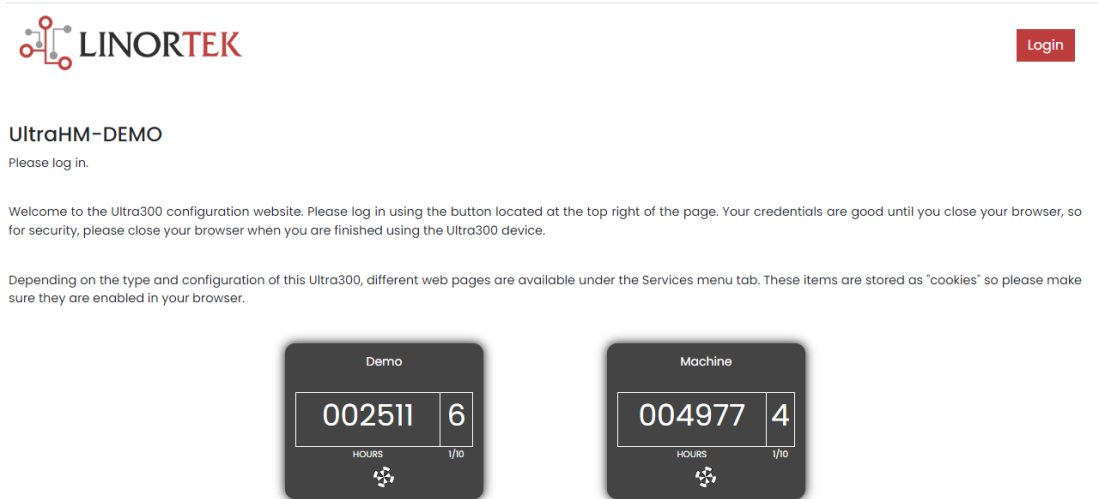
LINORTEK

Login

UltraHM-DEMO

Please log in.

Welcome to the Ultra300 configuration website. Please log in using the button located at the top right of the page. Your credentials are good until you close your browser, so for security, please close your browser when you are finished using the Ultra300 device.

Depending on the type and configuration of this Ultra300, different web pages are available under the Services menu tab. These items are stored as "cookies" so please make sure they are enabled in your browser.

Demo

| 002511 | 6 |
|---|---|
| HOURS | 1/10 |

Machine

| 004977 | 4 |
|---|---|
| HOURS | 1/10 |